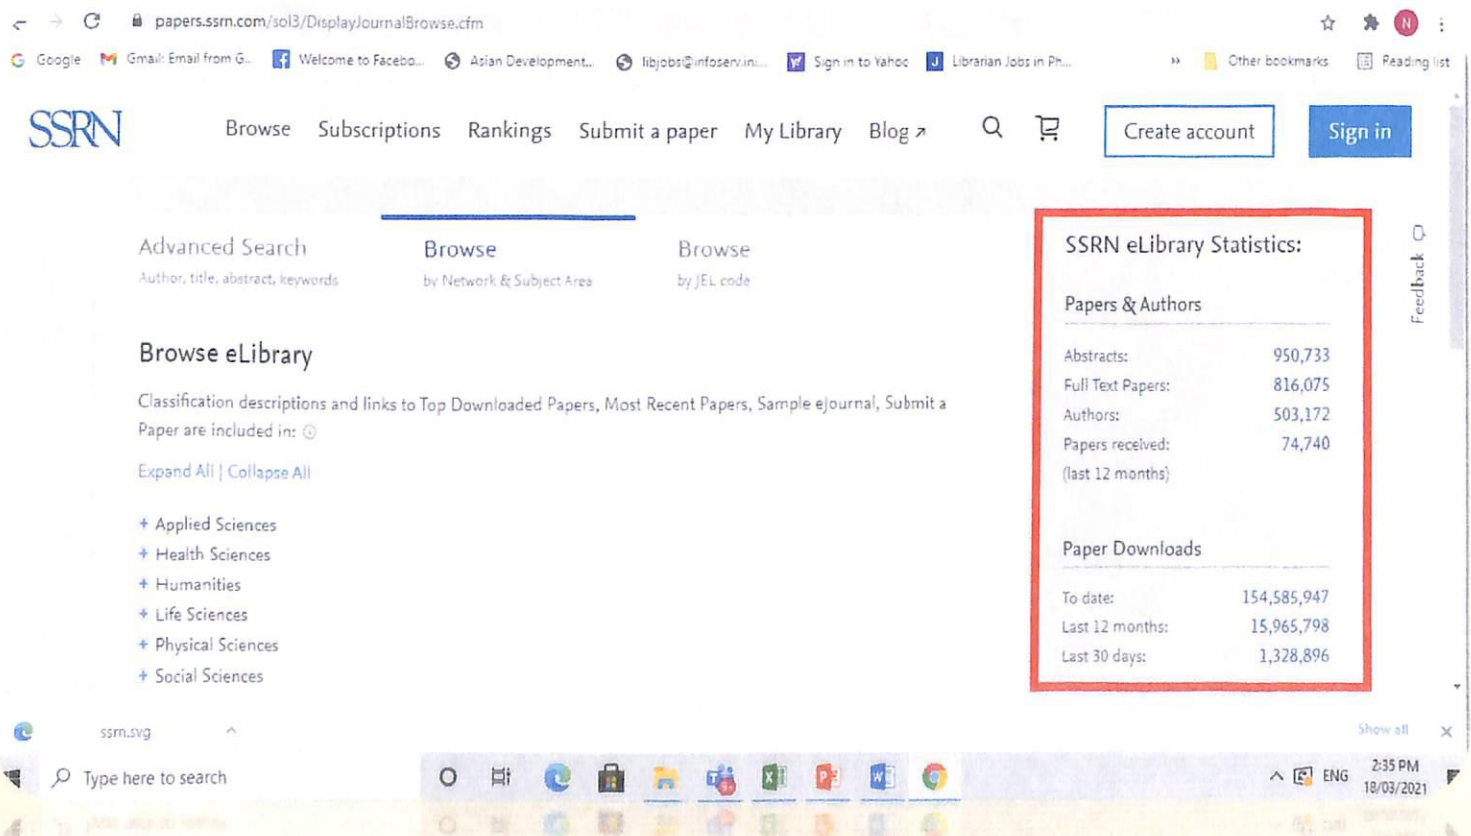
papers.ssrn.com/sol3/DisplayJournalBrowse.cfm

Google  Gmail: Email from G...  Welcome to Facebo...  Asian Development...  libjobs@infoserv.in...  Sign in to Yahoo  Librarian Jobs in Ph...  Other bookmarks  Reading list

SSRN  Browse  Subscriptions  Rankings  Submit a paper  My Library  Blog ↗  Create account  Sign in

Advanced Search
Author, title, abstract, keywords

Browse
by Network & Subject Area

Browse
by JEL code

Browse eLibrary

Classification descriptions and links to Top Downloaded Papers, Most Recent Papers, Sample eJournal, Submit a Paper are included in:

Expand All | Collapse All

+ Applied Sciences
+ Health Sciences
+ Humanities
+ Life Sciences
+ Physical Sciences
+ Social Sciences

SSRN eLibrary Statistics:

Papers & Authors

| | |
|---|---|
| Abstracts: | 950,733 |
| Full Text Papers: | 816,075 |
| Authors: | 503,172 |
| Papers received: (last 12 months) | 74,740 |

Paper Downloads

| | |
|---|---|
| To date: | 154,585,947 |
| Last 12 months: | 15,965,798 |
| Last 30 days: | 1,328,896 |

Feedback

ssrn.svg  Show all

Type here to search  ENG  2:35 PM  18/03/2021